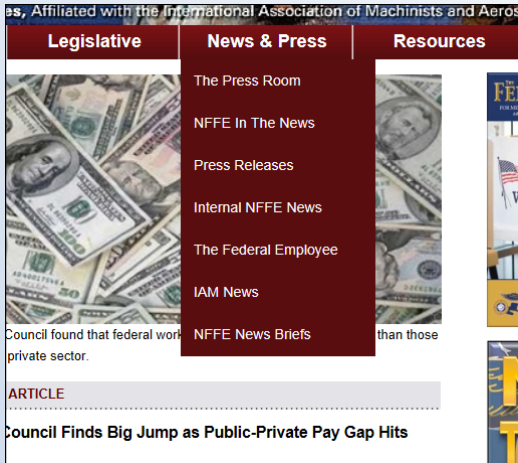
es, Affiliated with the International Association of Machinists and Aeros

Legislative
News & Press
Resources

The Press Room
NFFE In The News
Press Releases
Internal NFFE News
The Federal Employee
IAM News
NFFE News Briefs

Council found that federal work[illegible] than those private sector.

ARTICLE

Council Finds Big Jump as Public-Private Pay Gap Hits

FE